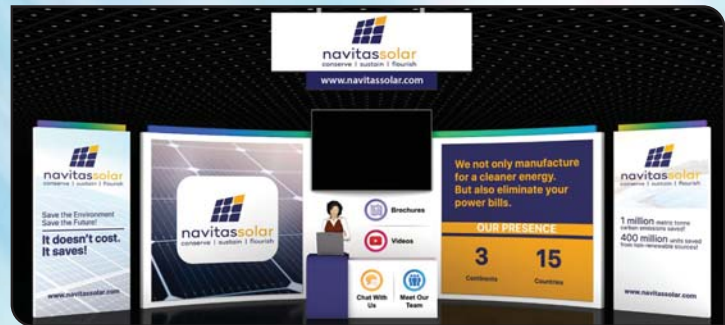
navitassolar
conserve | sustain | flourish
www.navitassolar.com

navitassolar
conserve | sustain | flourish
Save the Environment
Save the Future!
It doesn't cost.
It saves!
www.navitassolar.com

navitassolar
conserve | sustain | flourish

Brochures
Videos
Chat With Us
Meet Our Team

We not only manufacture for a cleaner energy. But also eliminate your power bills.
OUR PRESENCE
3
Continents
15
Countries

navitassolar
conserve | sustain | flourish
1 million metric tonne carbon emissions saved
400 million units saved from non-renewable sources
www.navitassolar.com